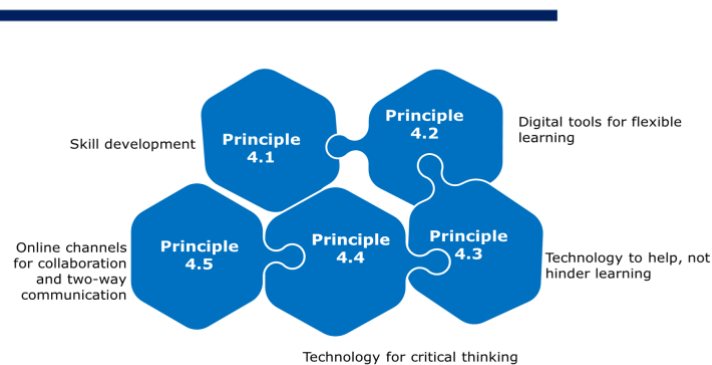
Skill development

Principle 4.1

Principle 4.2

Digital tools for flexible learning

Online channels for collaboration and two-way communication

Principle 4.5

Principle 4.4

Principle 4.3

Technology to help, not hinder learning

Technology for critical thinking